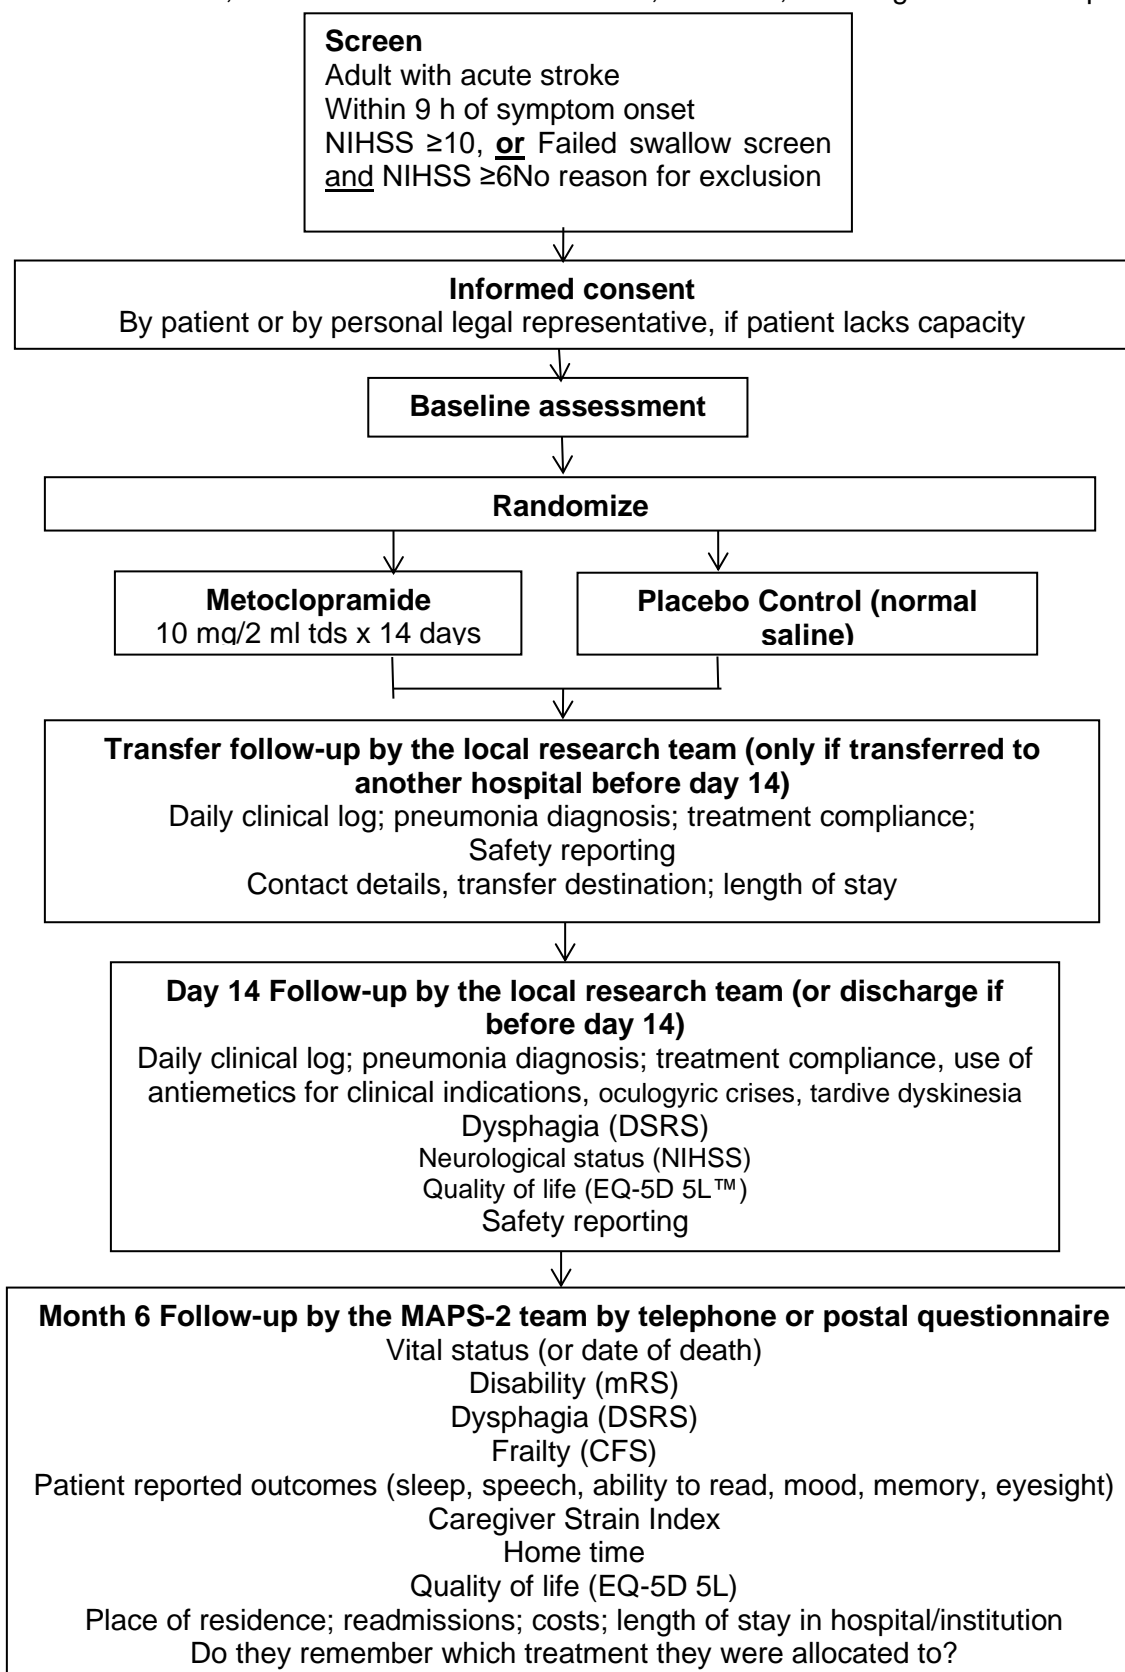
**Screen**
Adult with acute stroke
Within 9 h of symptom onset
NIHSS ≥10, **or** Failed swallow screen and NIHSS ≥6No reason for exclusion

**Informed consent**
By patient or by personal legal representative, if patient lacks capacity

**Baseline assessment**

**Randomize**

**Metoclopramide**
10 mg/2 ml tds x 14 days

**Placebo Control (normal saline)**

**Transfer follow-up by the local research team (only if transferred to another hospital before day 14)**
Daily clinical log; pneumonia diagnosis; treatment compliance;
Safety reporting
Contact details, transfer destination; length of stay

**Day 14 Follow-up by the local research team (or discharge if before day 14)**
Daily clinical log; pneumonia diagnosis; treatment compliance, use of antiemetics for clinical indications, oculogyric crises, tardive dyskinesia
Dysphagia (DSRS)
Neurological status (NIHSS)
Quality of life (EQ-5D 5L™)
Safety reporting

**Month 6 Follow-up by the MAPS-2 team by telephone or postal questionnaire**
Vital status (or date of death)
Disability (mRS)
Dysphagia (DSRS)
Frailty (CFS)
Patient reported outcomes (sleep, speech, ability to read, mood, memory, eyesight)
Caregiver Strain Index
Home time
Quality of life (EQ-5D 5L)
Place of residence; readmissions; costs; length of stay in hospital/institution
Do they remember which treatment they were allocated to?